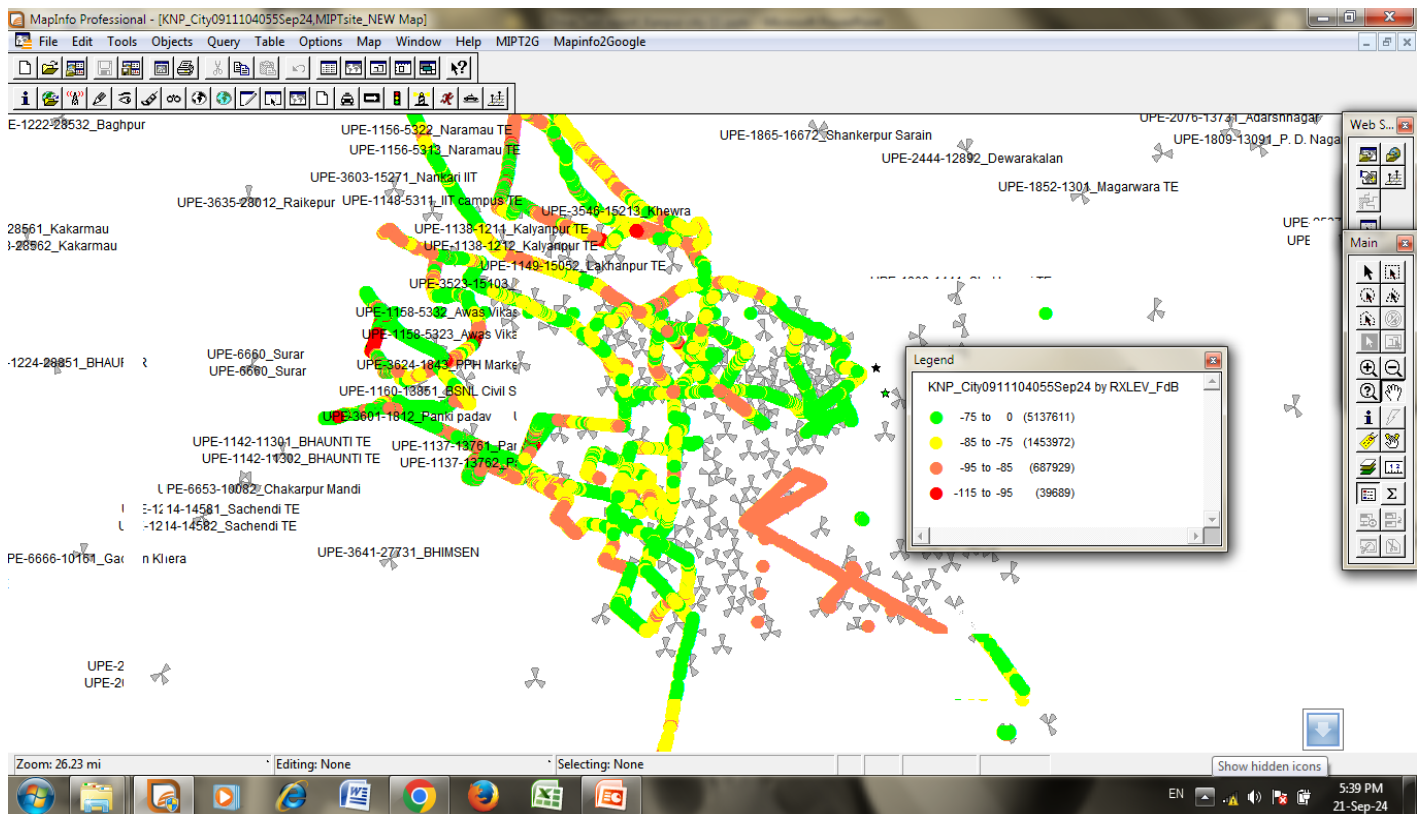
MapInfo Professional - [KNP_City0911104055Sep24,MIPTsite_NEW Map]

File Edit Tools Objects Query Table Options Map Window Help MIPT2G Mapinfo2Google

E-1222-28532_Baghpur
UPE-1156-5322_Naramau TE
UPE-1156-5313_Naramau TE
UPE-1865-16672_Shankerpur Sarain
UPE-2076-13731_Adarshnagar
UPE-1809-13091_P. D. Naga
UPE-2444-12892_Dewarakalan
UPE-3603-15271_Nankari IIT
UPE-1852-1301_Magarwara TE
UPE-3635-28012_Raikepur
UPE-1148-5311_IIT campus TE
UPE-3546-15213_Khewra
28561_Kakarmau
-28562_Kakarmau
UPE-1138-1211_Kalyanpur TE
UPE-1138-1212_Kalyanpur TE
UPE-1149-15052_Lakhanpur TE
UPE-3523-15103
UPE-1158-5332_Awas Vikas
UPE-1158-5323_Awas Vikas
-1224-28851_BHAUI
UPE-6660_Surar
UPE-6660_Surar
UPE-3624-1843_PPH Marke
UPE-1160-13851_BSNL Civil S
UPE-3601-1812_Panki padav
UPE-1142-11301_BHAUNTI TE
UPE-1142-11302_BHAUNTI TE
UPE-1137-13761_Par
UPE-1137-13762_P
UPE-6653-10082_Chakarpur Mandi
E-1214-14581_Sachendi TE
-1214-14582_Sachendi TE
PE-6666-10161_Gad n Khera
UPE-3641-27731_BHIMSEN
UPE-2
UPE-2

Web S
Main

Legend
KNP_City0911104055Sep24 by RXLEV_FdB
-75 to 0 (5137611)
-85 to -75 (1453972)
-95 to -85 (687929)
-115 to -95 (39689)

Zoom: 26.23 mi
Editing: None
Selecting: None
Show hidden icons
EN
5:39 PM
21-Sep-24